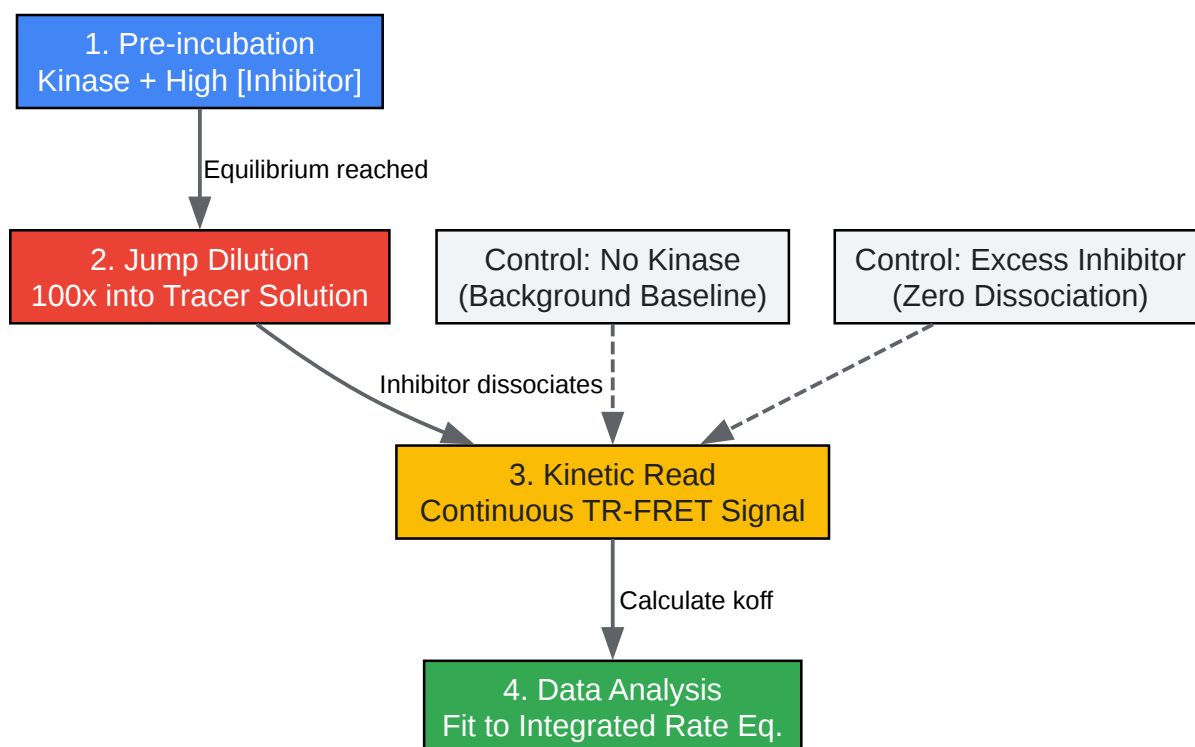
1. Pre-incubation
Kinase + High [Inhibitor]

Equilibrium reached

2. Jump Dilution
100x into Tracer Solution

Control: No Kinase
(Background Baseline)

Control: Excess Inhibitor
(Zero Dissociation)

Inhibitor dissociates

3. Kinetic Read
Continuous TR-FRET Signal

Calculate koff

4. Data Analysis
Fit to Integrated Rate Eq.